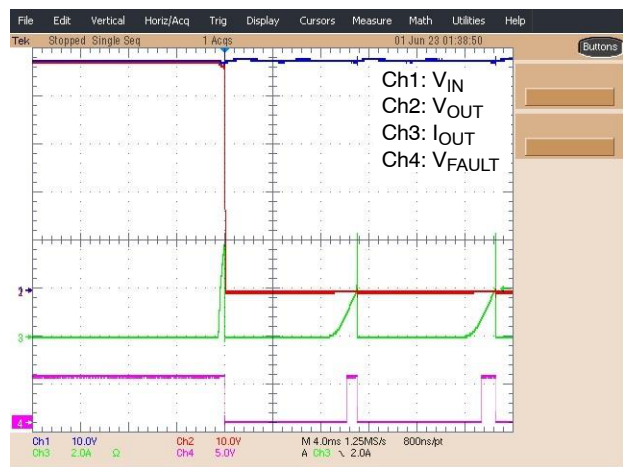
File Edit Vertical Horiz/Acq Trig Display Cursors Measure Math Utilities Help

Tek Stopped Single Seq 1 Acqs 01 Jun 23 01:38:50

Buttons

Ch1: $V_{IN}$
Ch2: $V_{OUT}$
Ch3: $I_{OUT}$
Ch4: $V_{FAULT}$

2

3

4

Ch1 10.0V Ch2 10.0V M 4.0ms 1.25MS/s 800ns/pt
Ch3 2.0A Ω Ch4 5.0V A Ch3 ↘ 2.0A